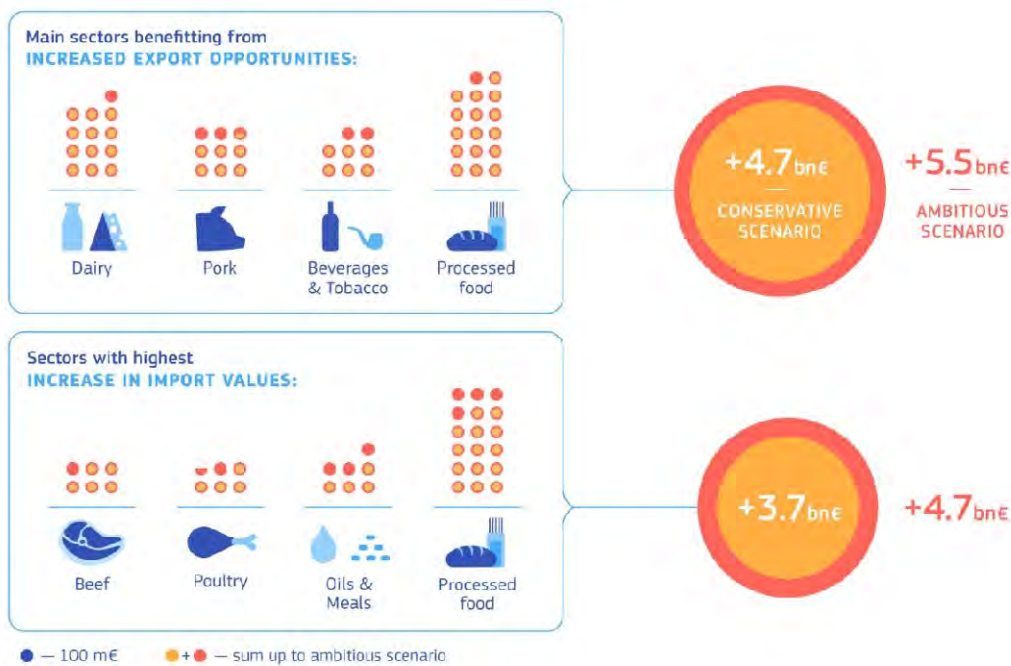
Main sectors benefitting from
INCREASED EXPORT OPPORTUNITIES:

Dairy

Pork

Beverages & Tobacco

Processed food

+4.7bn€
CONSERVATIVE SCENARIO

+5.5bn€
AMBITIOUS SCENARIO

Sectors with highest
INCREASE IN IMPORT VALUES:

Beef

Poultry

Oils & Meals

Processed food

+3.7bn€

+4.7bn€

● — 100 m€ ●+● — sum up to ambitious scenario